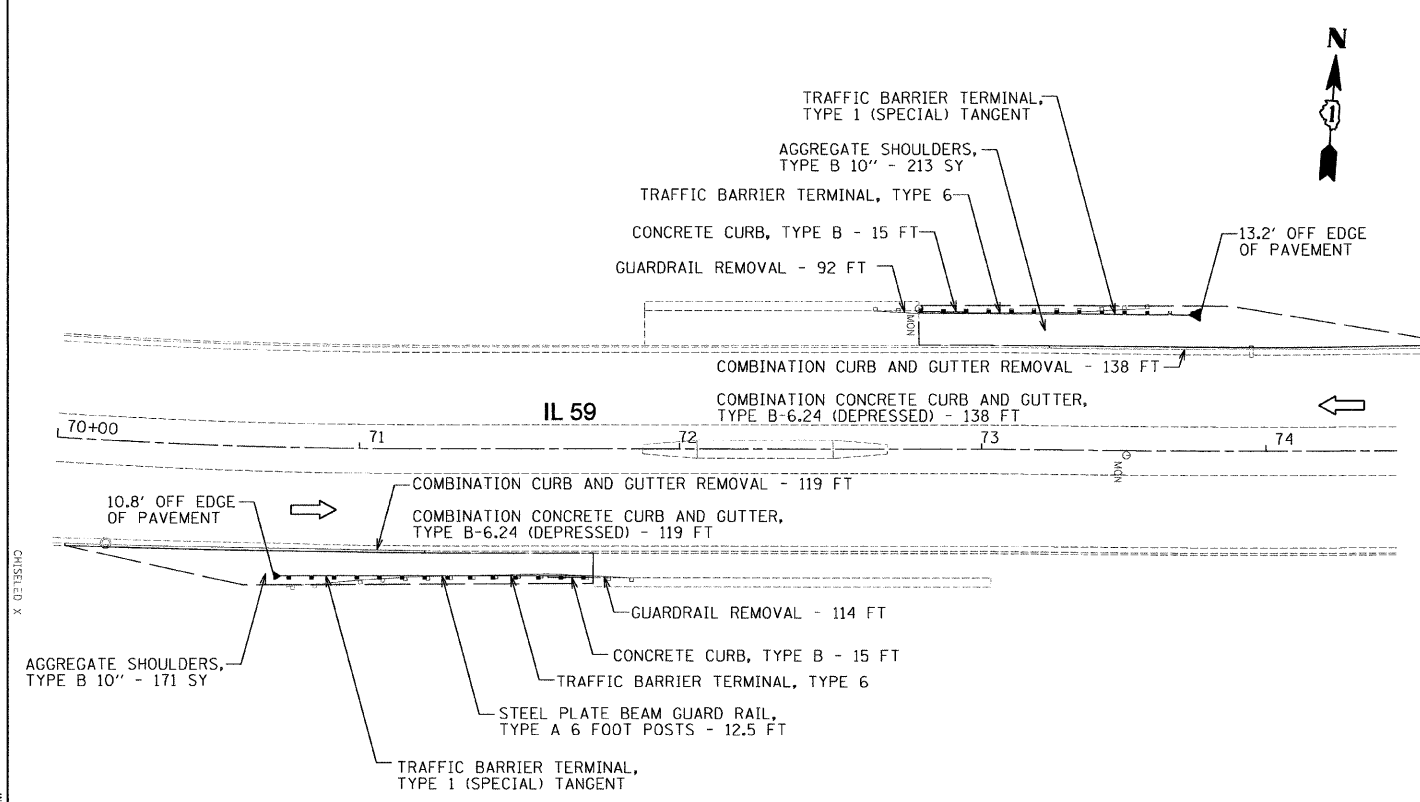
N

1

TRAFFIC BARRIER TERMINAL, TYPE 1 (SPECIAL) TANGENT

AGGREGATE SHOULDERS, TYPE B 10" - 213 SY

TRAFFIC BARRIER TERMINAL, TYPE 6

CONCRETE CURB, TYPE B - 15 FT

GUARDRAIL REMOVAL - 92 FT

13.2' OFF EDGE OF PAVEMENT

MON

COMBINATION CURB AND GUTTER REMOVAL - 138 FT

COMBINATION CONCRETE CURB AND GUTTER, TYPE B-6.24 (DEPRESSED) - 138 FT

IL 59

70+00

71

72

73

74

MON

COMBINATION CURB AND GUTTER REMOVAL - 119 FT

10.8' OFF EDGE OF PAVEMENT

COMBINATION CONCRETE CURB AND GUTTER, TYPE B-6.24 (DEPRESSED) - 119 FT

CHISELED X

GUARDRAIL REMOVAL - 114 FT

CONCRETE CURB, TYPE B - 15 FT

AGGREGATE SHOULDERS, TYPE B 10" - 171 SY

TRAFFIC BARRIER TERMINAL, TYPE 6

STEEL PLATE BEAM GUARD RAIL, TYPE A 6 FOOT POSTS - 12.5 FT

TRAFFIC BARRIER TERMINAL, TYPE 1 (SPECIAL) TANGENT